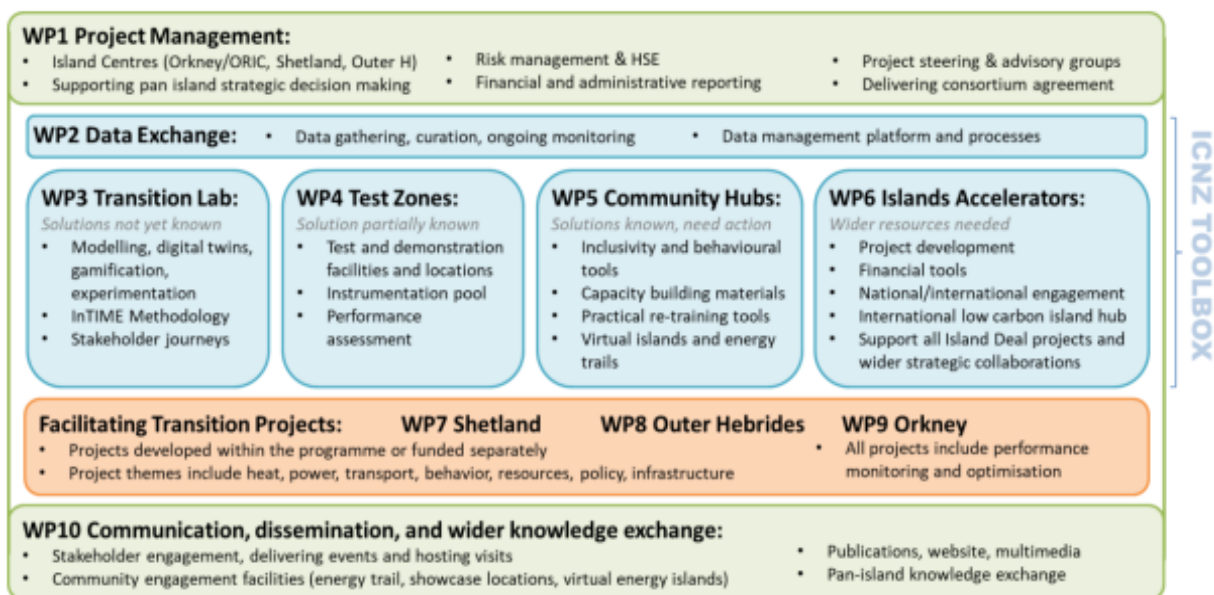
WP1 Project Management:
• Island Centres (Orkney/ORIC, Shetland, Outer H)
• Supporting pan island strategic decision making
• Risk management & HSE
• Financial and administrative reporting
• Project steering & advisory groups
• Delivering consortium agreement

WP2 Data Exchange:
• Data gathering, curation, ongoing monitoring
• Data management platform and processes

WP3 Transition Lab:
Solutions not yet known
• Modelling, digital twins, gamification, experimentation
• InTIME Methodology
• Stakeholder journeys

WP4 Test Zones:
Solution partially known
• Test and demonstration facilities and locations
• Instrumentation pool
• Performance assessment

WP5 Community Hubs:
Solutions known, need action
• Inclusivity and behavioural tools
• Capacity building materials
• Practical re-training tools
• Virtual islands and energy trails

WP6 Islands Accelerators:
Wider resources needed
• Project development
• Financial tools
• National/international engagement
• International low carbon island hub
• Support all Island Deal projects and wider strategic collaborations

ICNZ TOOLBOX

Facilitating Transition Projects: WP7 Shetland WP8 Outer Hebrides WP9 Orkney
• Projects developed within the programme or funded separately
• Project themes include heat, power, transport, behavior, resources, policy, infrastructure
• All projects include performance monitoring and optimisation

WP10 Communication, dissemination, and wider knowledge exchange:
• Stakeholder engagement, delivering events and hosting visits
• Community engagement facilities (energy trail, showcase locations, virtual energy islands)
• Publications, website, multimedia
• Pan-island knowledge exchange